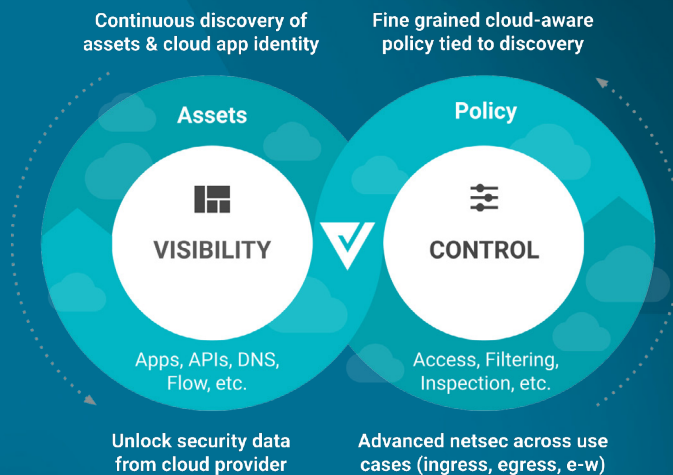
Continuous discovery of assets & cloud app identity

Fine grained cloud-aware policy tied to discovery

Assets

VISIBILITY

Apps, APIs, DNS, Flow, etc.

Policy

CONTROL

Access, Filtering, Inspection, etc.

Unlock security data from cloud provider

Advanced netsec across use cases (ingress, egress, e-w)